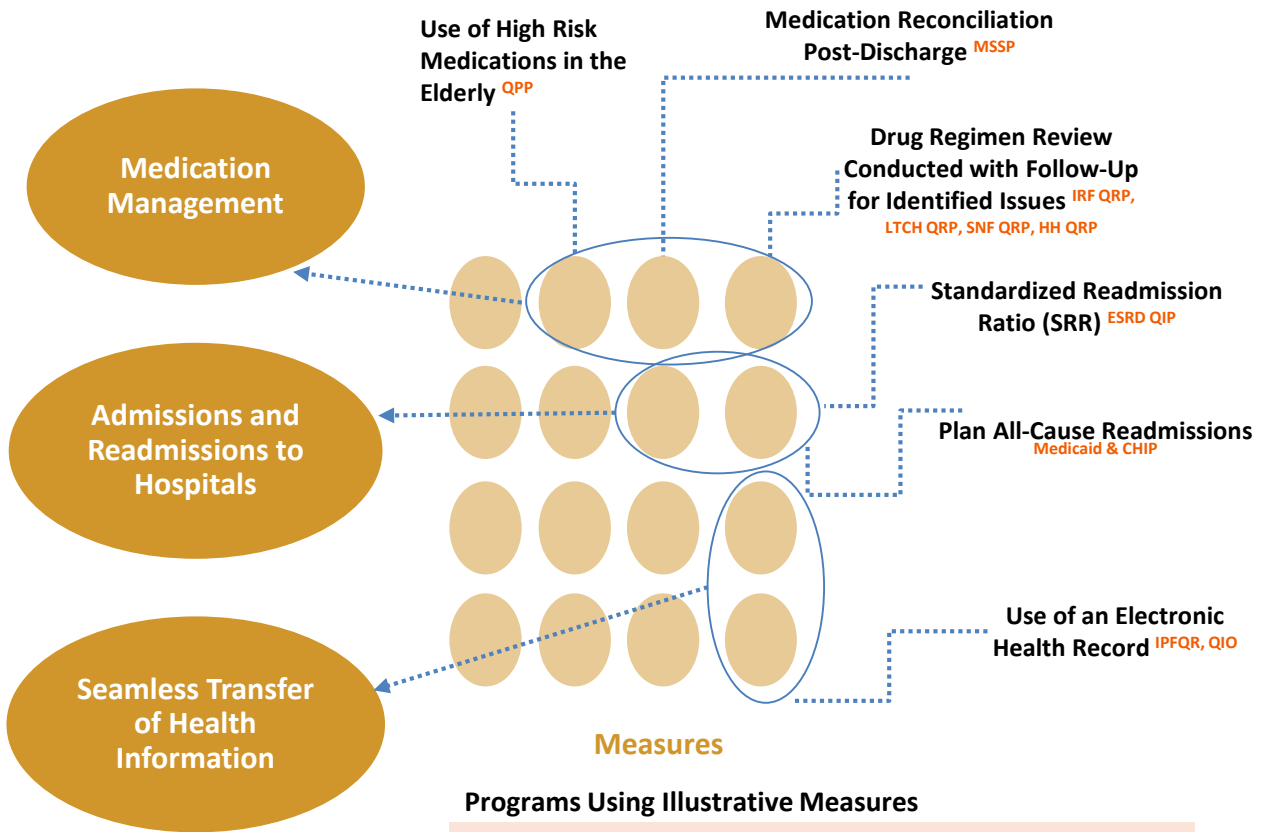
Use of High Risk Medications in the Elderly $^{QPP}$

Medication Reconciliation Post-Discharge $^{MSSP}$

Drug Regimen Review Conducted with Follow-Up for Identified Issues $^{IRF\ QRP,}$ LTCH QRP, SNF QRP, HH QRP

Medication Management

Standardized Readmission Ratio (SRR) $^{ESRD\ QIP}$

Admissions and Readmissions to Hospitals

Plan All-Cause Readmissions
Medicaid & CHIP

Use of an Electronic Health Record $^{IPFQR,\ QIO}$

Seamless Transfer of Health Information

Measures

Programs Using Illustrative Measures